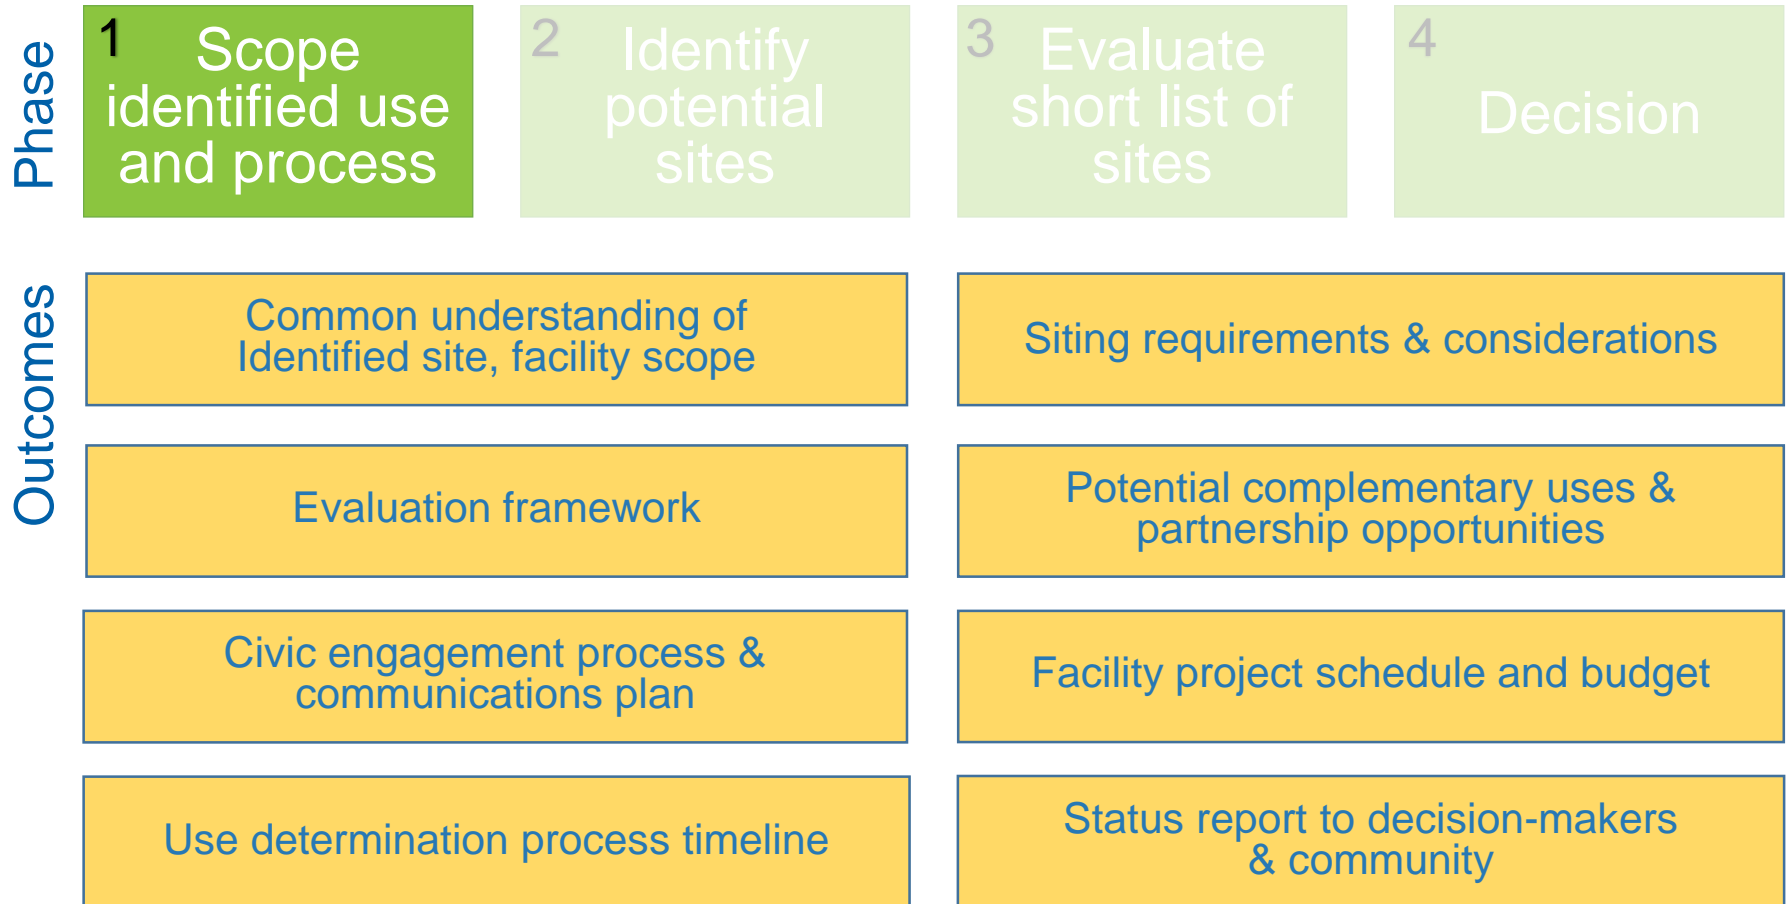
Phase

1 Scope identified use and process

2 Identify potential sites

3 Evaluate short list of sites

4 Decision

Outcomes

Common understanding of Identified site, facility scope

Siting requirements & considerations

Evaluation framework

Potential complementary uses & partnership opportunities

Civic engagement process & communications plan

Facility project schedule and budget

Use determination process timeline

Status report to decision-makers & community